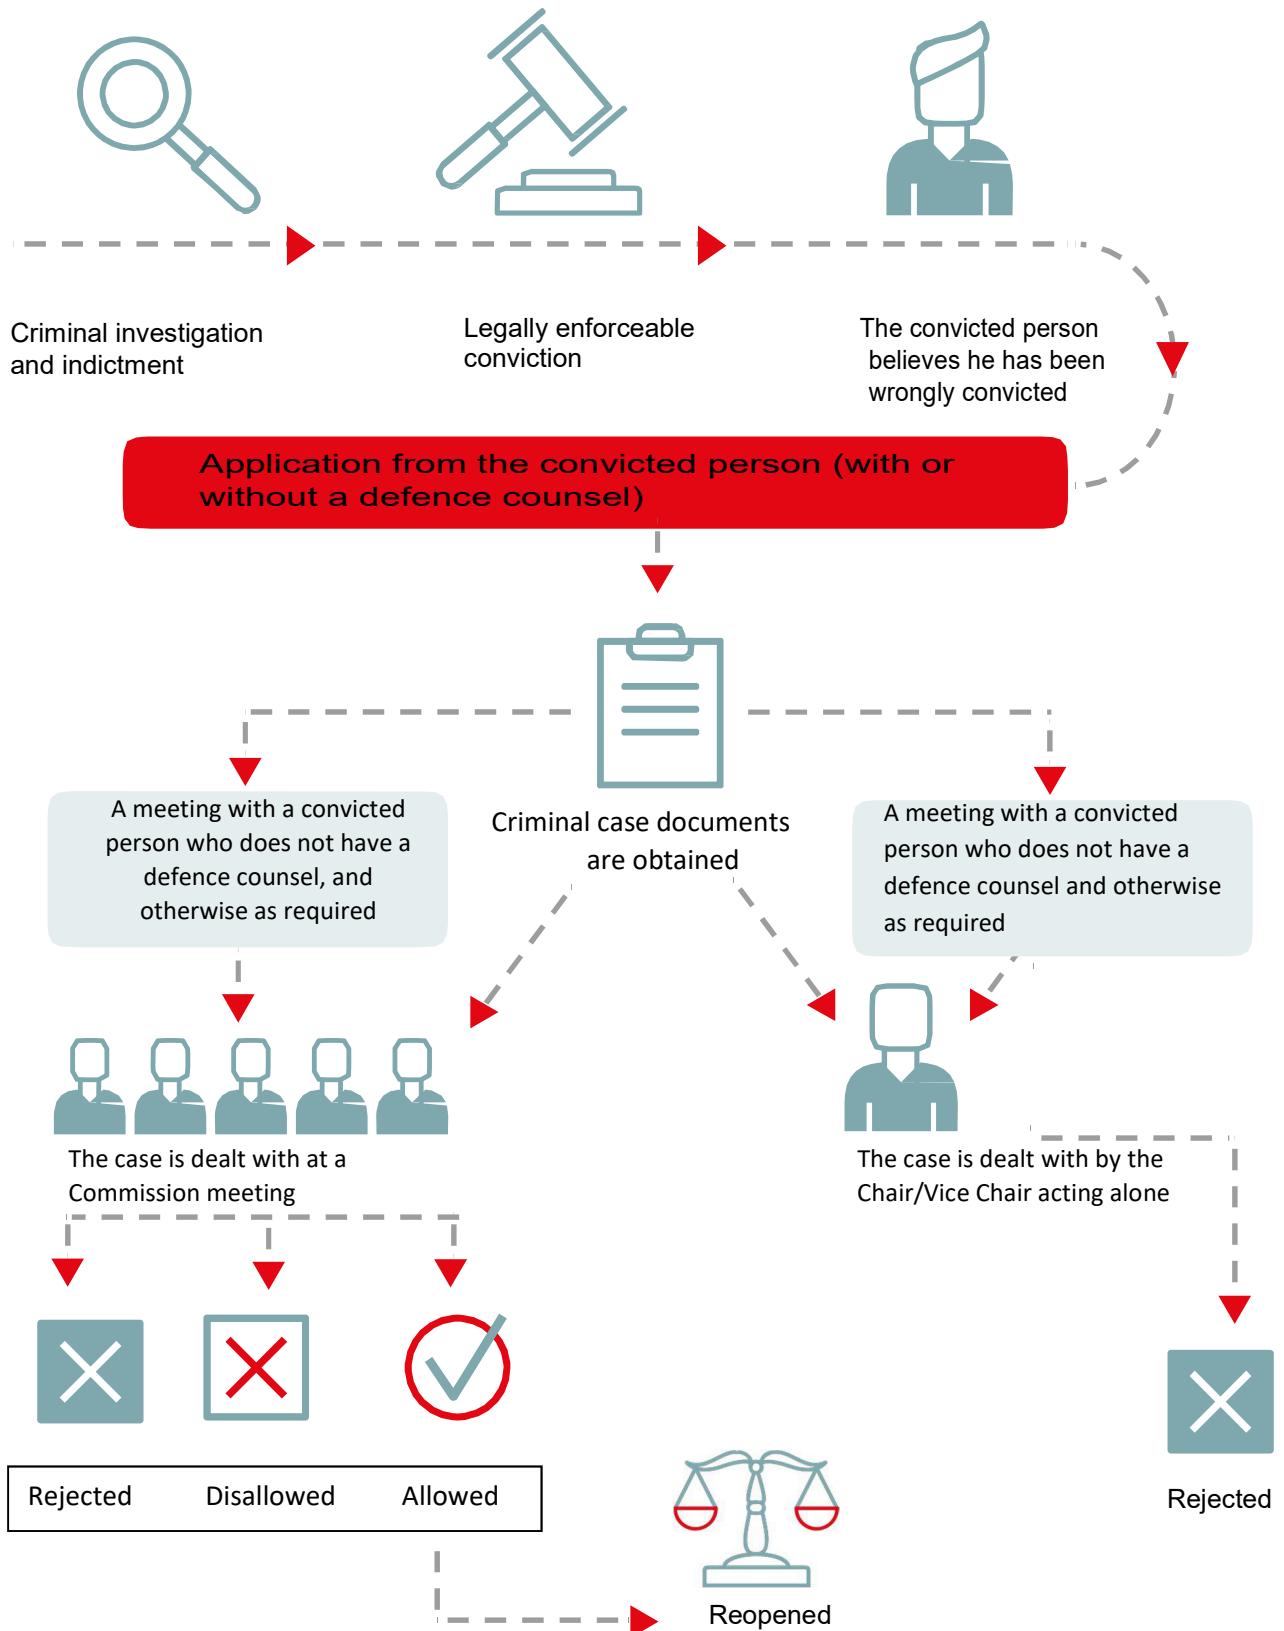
Criminal investigation and indictment

Legally enforceable conviction

The convicted person believes he has been wrongly convicted

Application from the convicted person (with or without a defence counsel)

A meeting with a convicted person who does not have a defence counsel, and otherwise as required

Criminal case documents are obtained

A meeting with a convicted person who does not have a defence counsel and otherwise as required

The case is dealt with at a Commission meeting

The case is dealt with by the Chair/Vice Chair acting alone

| Rejected | Disallowed | Allowed |
|---|---|---|

Rejected

Reopened